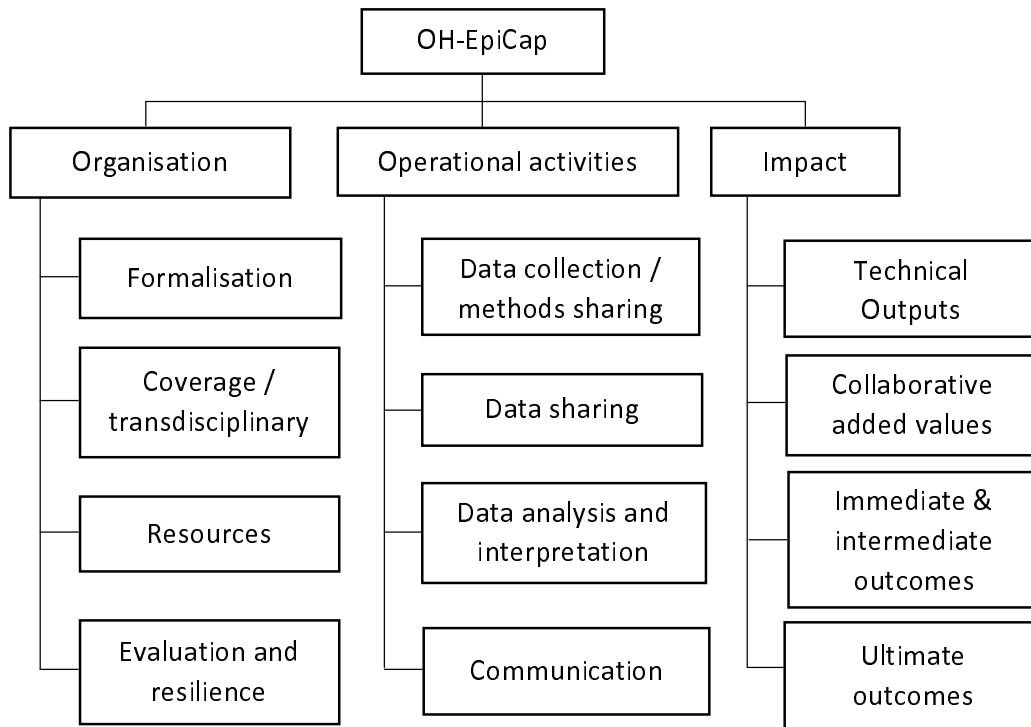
OH-EpiCap

Organisation

Formalisation

Coverage / transdisciplinary

Resources

Evaluation and resilience

Operational activities

Data collection / methods sharing

Data sharing

Data analysis and interpretation

Communication

Impact

Technical Outputs

Collaborative added values

Immediate & intermediate outcomes

Ultimate outcomes